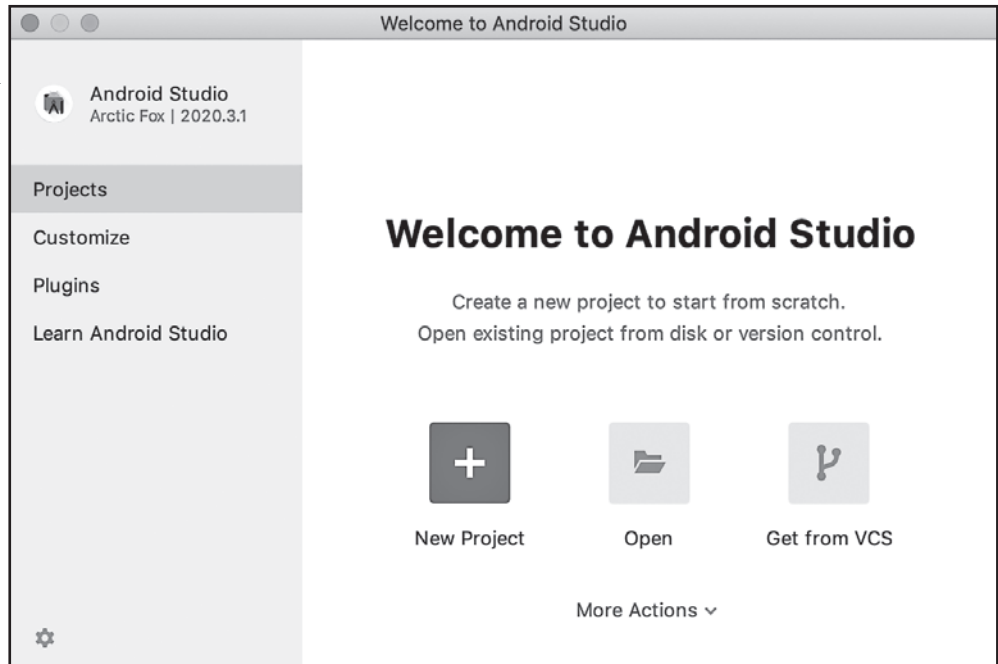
Welcome to Android Studio

Android Studio
Arctic Fox | 2020.3.1

Projects
Customize
Plugins
Learn Android Studio

Welcome to Android Studio

Create a new project to start from scratch.
Open existing project from disk or version control.

New Project
Open
Get from VCS

More Actions